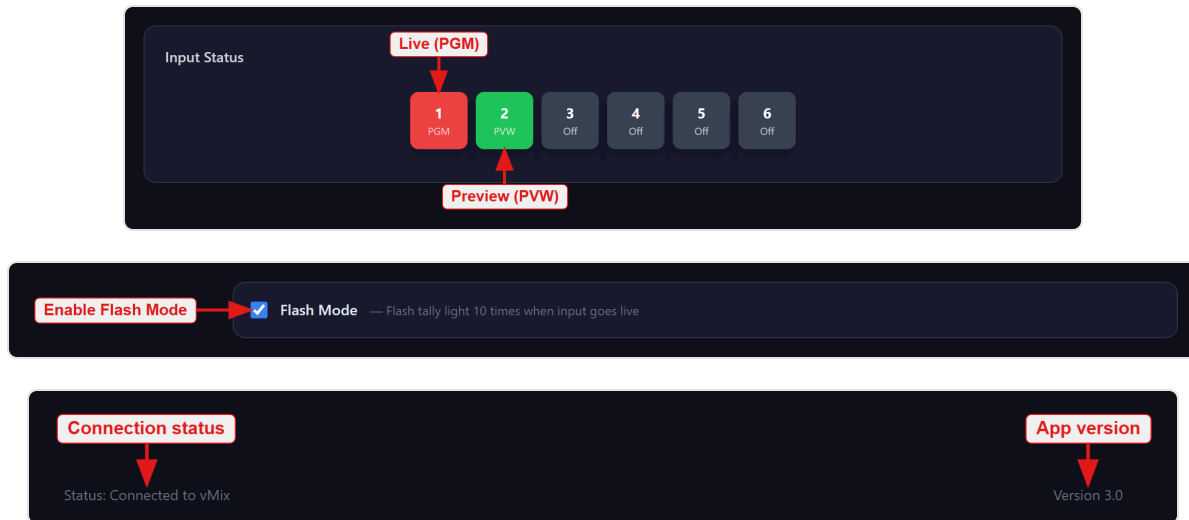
Input Status

Live (PGM)

1
PGM

2
PVW

3
Off

4
Off

5
Off

6
Off

Preview (PVW)

Enable Flash Mode

Flash Mode — Flash tally light 10 times when input goes live

Connection status

App version

Status: Connected to vMix

Version 3.0